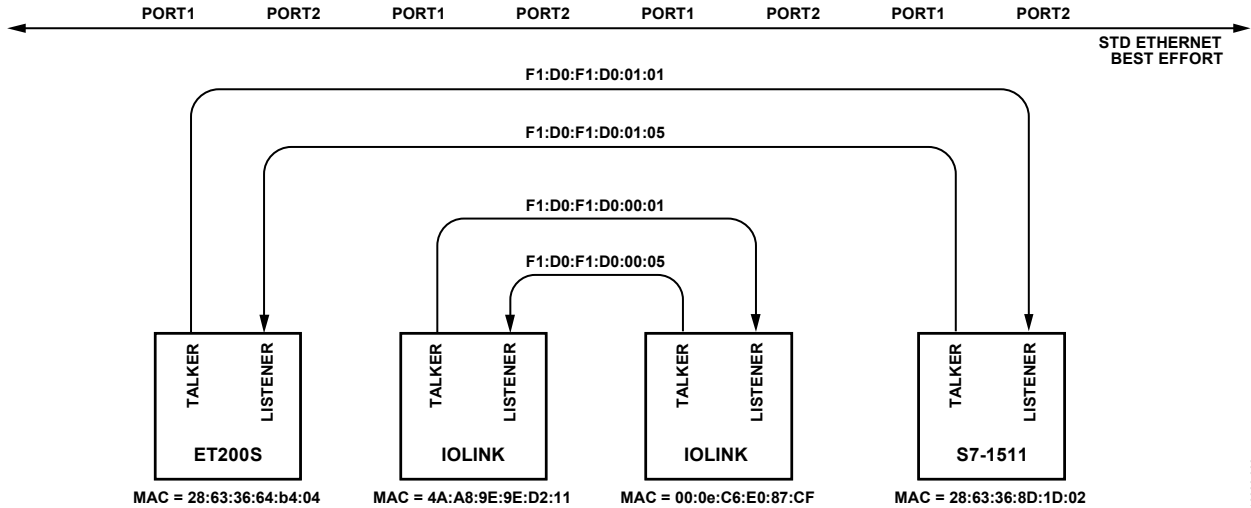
PORT1 PORT2 PORT1 PORT2 PORT1 PORT2 PORT1 PORT2

STD ETHERNET
BEST EFFORT

F1:D0:F1:D0:01:01

F1:D0:F1:D0:01:05

F1:D0:F1:D0:00:01

F1:D0:F1:D0:00:05

TALKER LISTENER
ET200S
MAC = 28:63:36:64:b4:04

TALKER LISTENER
IOLINK
MAC = 4A:A8:9E:9E:D2:11

TALKER LISTENER
IOLINK
MAC = 00:0e:C6:E0:87:CF

TALKER LISTENER
S7-1511
MAC = 28:63:36:8D:1D:02